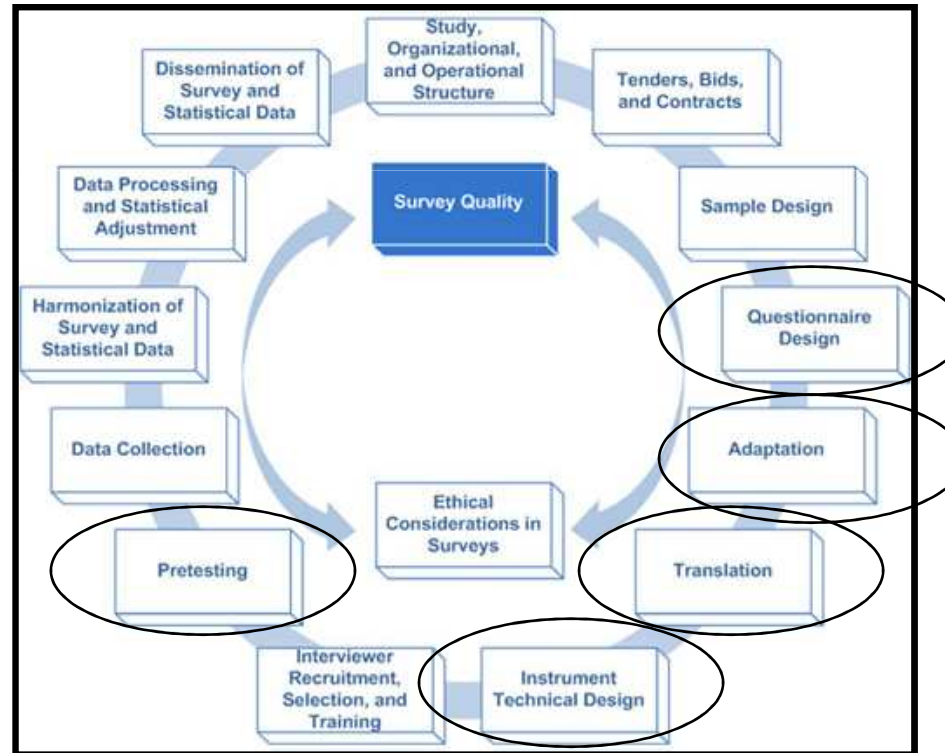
Study, Organizational, and Operational Structure

Tenders, Bids, and Contracts

Sample Design

Questionnaire Design

Adaptation

Translation

Instrument Technical Design

Interviewer Recruitment, Selection, and Training

Pretesting

Data Collection

Harmonization of Survey and Statistical Data

Data Processing and Statistical Adjustment

Dissemination of Survey and Statistical Data

Survey Quality

Ethical Considerations in Surveys